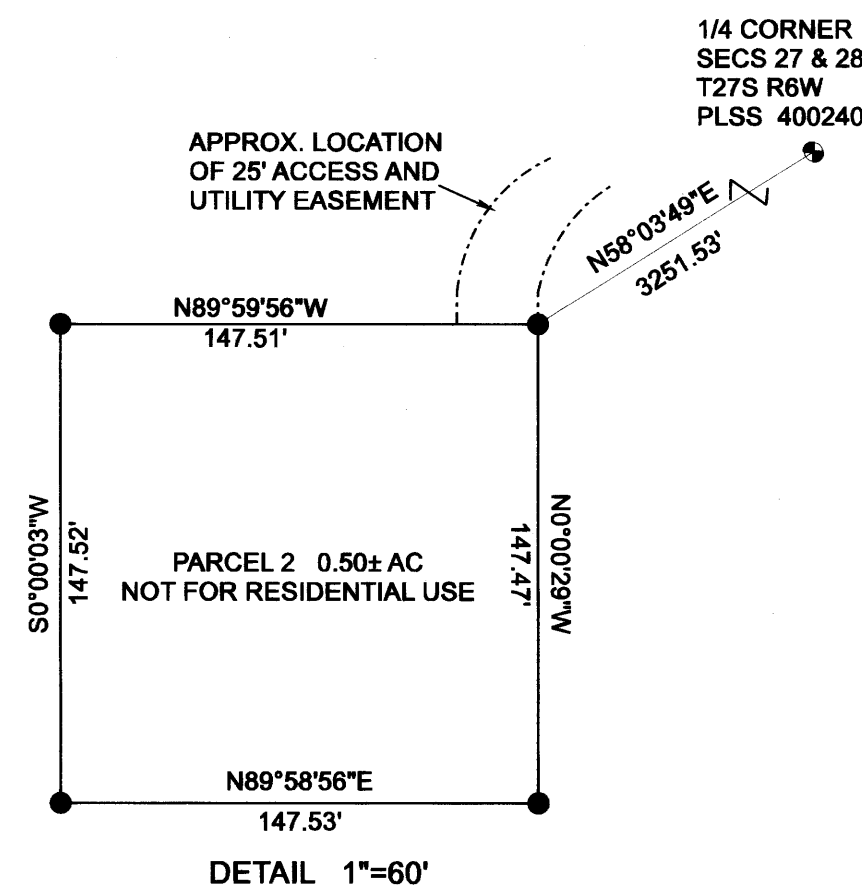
1/4 CORNER
SECS 27 & 28
T27S R6W
PLSS 400240

APPROX. LOCATION OF 25' ACCESS AND UTILITY EASEMENT

N58°03'49"E
3251.53'

N89°59'56"W
147.51'

S0°00'03"W
147.52'

PARCEL 2 0.50± AC
NOT FOR RESIDENTIAL USE

147.47'
N0°00'29"W

N89°58'56"E
147.53'

DETAIL 1"=60'